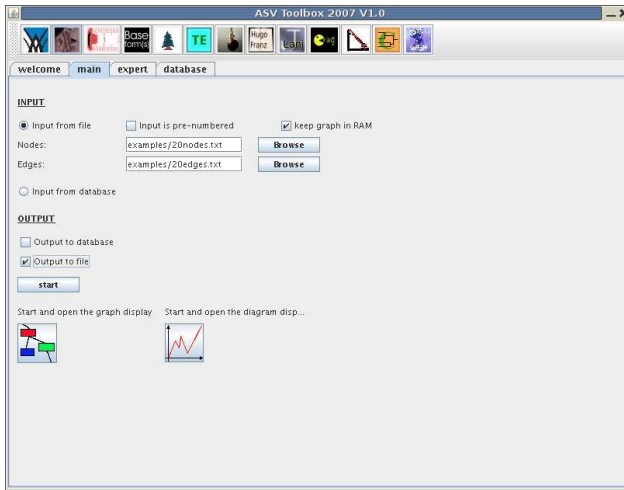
ASV Toolbox 2007 V1.0

Base form(s)

TE

Hugo Franz

welcome | main | expert | database

INPUT

Input from file

Input is pre-numbered

keep graph in RAM

Nodes: examples/20nodes.txt Browse

Edges: examples/20edges.txt Browse

Input from database

OUTPUT

Output to database

Output to file

start

Start and open the graph display

Start and open the diagram disp...